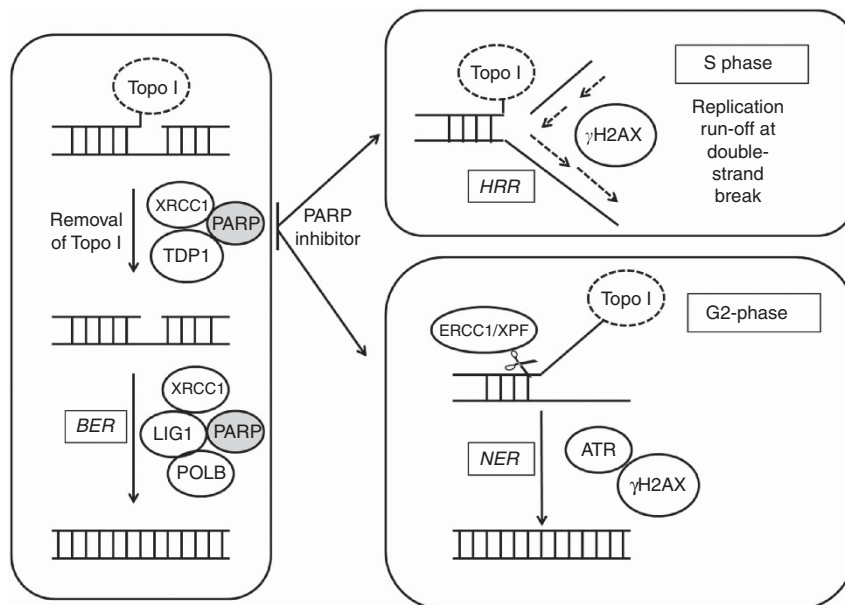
Topo I

Removal of Topo I

XRCC1

PARP

TDP1

BER

XRCC1

LIG1

PARP

POLB

PARP inhibitor

Topo I

S phase

Replication run-off at double-strand break

γH2AX

HRR

Topo I

G2-phase

ERCC1/XPF

NER

ATR

γH2AX